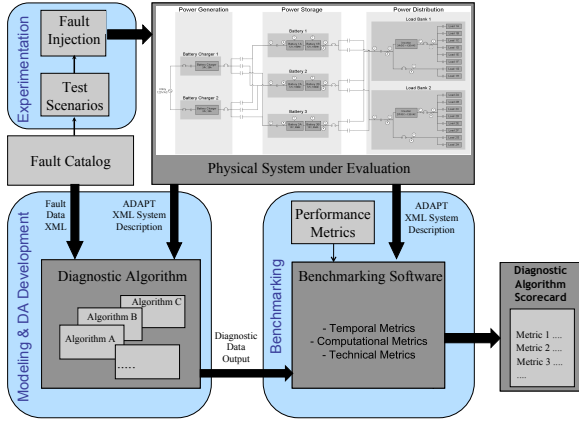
Experimentation

Fault Injection

Test Scenarios

Fault Catalog

Power Generation

Power Storage

Power Distribution

Battery Charger 1

Battery Charger 2

Battery 1

Battery 2

Battery 3

Load Bank 1

Load Bank 2

Physical System under Evaluation

Modeling & DA Development

Fault Data XML

ADAPT XML System Description

Diagnostic Algorithm

Algorithm C

Algorithm B

Algorithm A

.....

Diagnostic Data Output

Benchmarking

Performance Metrics

ADAPT XML System Description

Benchmarking Software

- Temporal Metrics
- Computational Metrics
- Technical Metrics

Diagnostic Algorithm Scorecard

Metric 1 ....
Metric 2 ....
Metric 3 ....
....